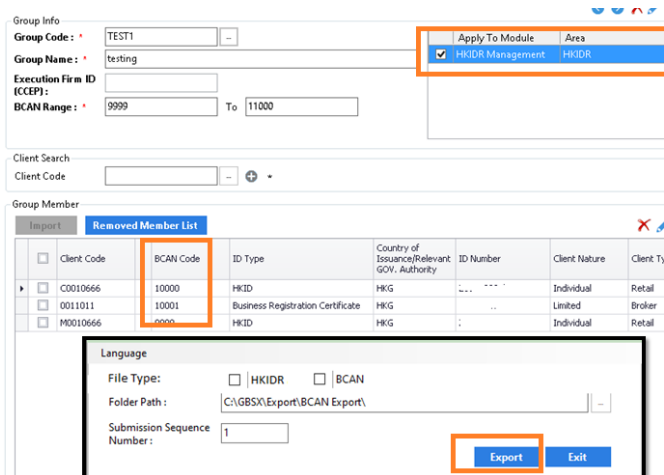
Group Info

Group Code : * TEST1 ...

Group Name : * testing

Execution Firm ID (CCEP) :

BCAN Range : * 9999 To 11000

| | Apply To Module | Area |
|---|---|---|
| ☑ | HKIDR Management | HKIDR |

Client Search

Client Code ...

Group Member

Import Removed Member List

| | Client Code | BCAN Code | ID Type | Country of Issuance/Relevant GOV. Authority | ID Number | Client Nature | Client Ty |
|---|---|---|---|---|---|---|---|
| ▸ | C0010666 | 10000 | HKID | HKG | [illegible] | Individual | Retail |
| | 0011011 | 10001 | Business Registration Certificate | HKG | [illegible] | Limited | Broker |
| | M0010666 | 9999 | HKID | HKG | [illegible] | Individual | Retail |

Language

File Type: HKIDR BCAN

Folder Path : C:\GBSX\Export\BCAN Export\ ...

Submission Sequence Number : 1

Export Exit